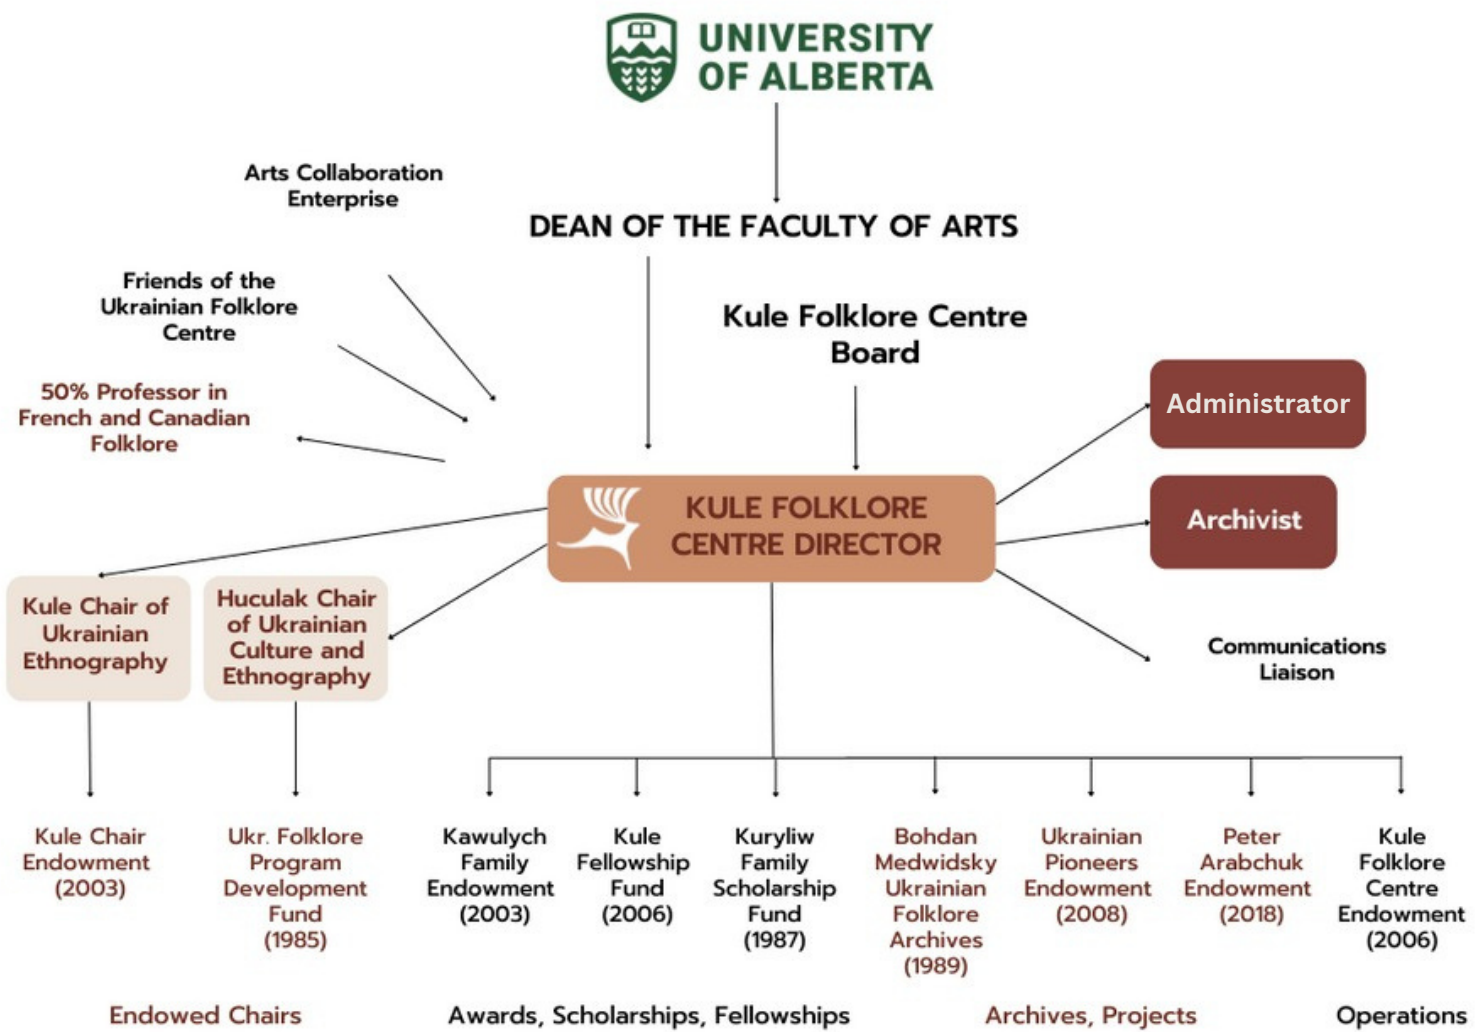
UNIVERSITY OF ALBERTA

Arts Collaboration Enterprise

DEAN OF THE FACULTY OF ARTS

Friends of the Ukrainian Folklore Centre

Kule Folklore Centre Board

50% Professor in French and Canadian Folklore

Administrator

Archivist

KULE FOLKLORE CENTRE DIRECTOR

Kule Chair of Ukrainian Ethnography

Huculak Chair of Ukrainian Culture and Ethnography

Communications Liaison

Kule Chair Endowment (2003)

Ukr. Folklore Program Development Fund (1985)

Kawulych Family Endowment (2003)

Kule Fellowship Fund (2006)

Kuryliw Family Scholarship Fund (1987)

Bohdan Medwidsky Ukrainian Folklore Archives (1989)

Ukrainian Pioneers Endowment (2008)

Peter Arabchuk Endowment (2018)

Kule Folklore Centre Endowment (2006)

Endowed Chairs

Awards, Scholarships, Fellowships

Archives, Projects

Operations